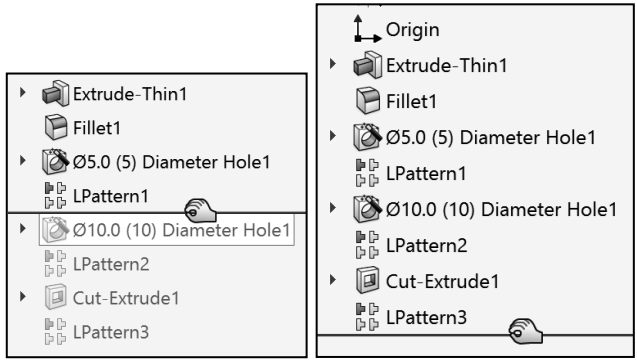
Extrude-Thin1
Fillet1
Ø5.0 (5) Diameter Hole1
LPattern1
Ø10.0 (10) Diameter Hole1
LPattern2
Cut-Extrude1
LPattern3

Origin
Extrude-Thin1
Fillet1
Ø5.0 (5) Diameter Hole1
LPattern1
Ø10.0 (10) Diameter Hole1
LPattern2
Cut-Extrude1
LPattern3